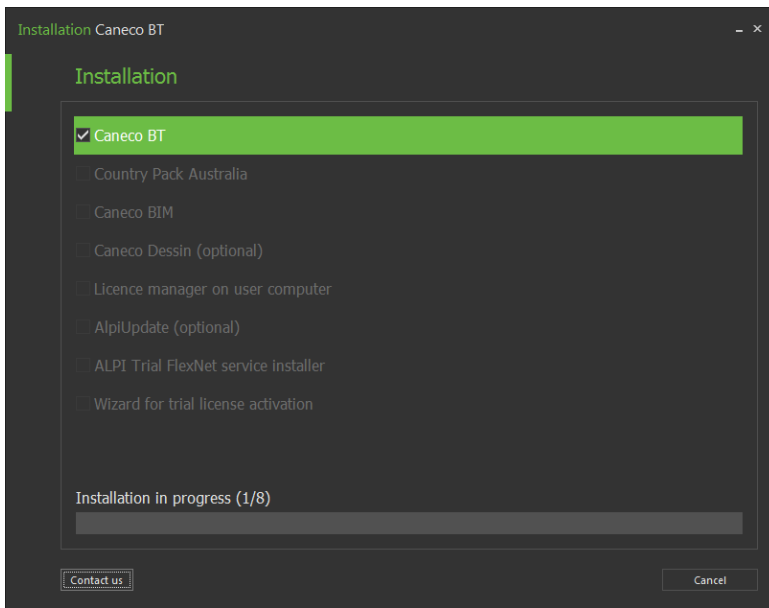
Installation Caneco BT

– ×

Installation

☑ Caneco BT

Country Pack Australia

Caneco BIM

Caneco Dessin (optional)

Licence manager on user computer

AlpiUpdate (optional)

ALPI Trial FlexNet service installer

Wizard for trial license activation

Installation in progress (1/8)

Contact us

Cancel